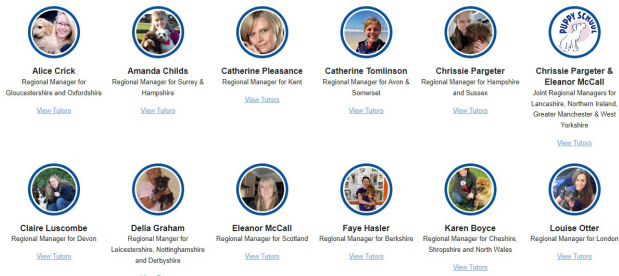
Alice Crick
Regional Manager for Gloucestershire and Oxfordshire
View Tutors

Amanda Childs
Regional Manager for Surrey & Hampshire
View Tutors

Catherine Pleasance
Regional Manager for Kent
View Tutors

Catherine Tomlinson
Regional Manager for Avon & Somerset
View Tutors

Chrissie Pargeter
Regional Manager for Hampshire and Sussex
View Tutors

PUPPY SCHOOL

Chrissie Pargeter & Eleanor McCall
Joint Regional Managers for Lancashire, Northern Ireland, Greater Manchester & West Yorkshire
View Tutors

Claire Luscombe
Regional Manager for Devon
View Tutors

Delia Graham
Regional Manager for Leicestershire, Nottinghamshire and Derbyshire
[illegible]

Eleanor McCall
Regional Manager for Scotland
View Tutors

Faye Hasler
Regional Manager for Berkshire
View Tutors

Karen Boyce
Regional Manager for Cheshire, Shropshire and North Wales
View Tutors

Louise Otter
Regional Manager for London
View Tutors